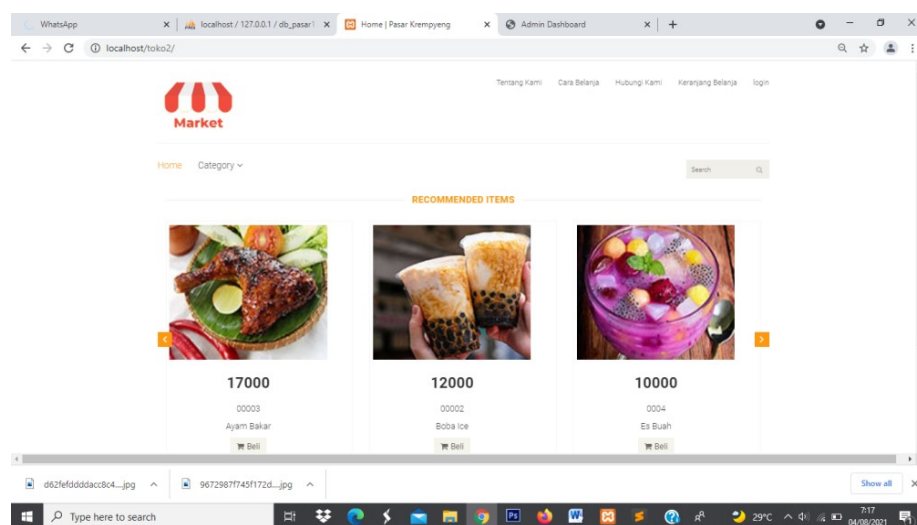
WhatsApp ×
localhost / 127.0.0.1 / db_pasar1 ×
Home | Pasar Krempyeng ×
Admin Dashboard ×
+

localhost/toko2/

Market

Tentang Kami Cara Belanja Hubungi Kami Keranjang Belanja login

Home Category

Search

RECOMMENDED ITEMS

17000
00003
Ayam Bakar
Beli

12000
00002
Boba Ice
Beli

10000
0004
Es Buah
Beli

d62fefddddacc8c4....jpg
9672987f745f172d....jpg
Show all

Type here to search
29°C
7:17
04/08/2021